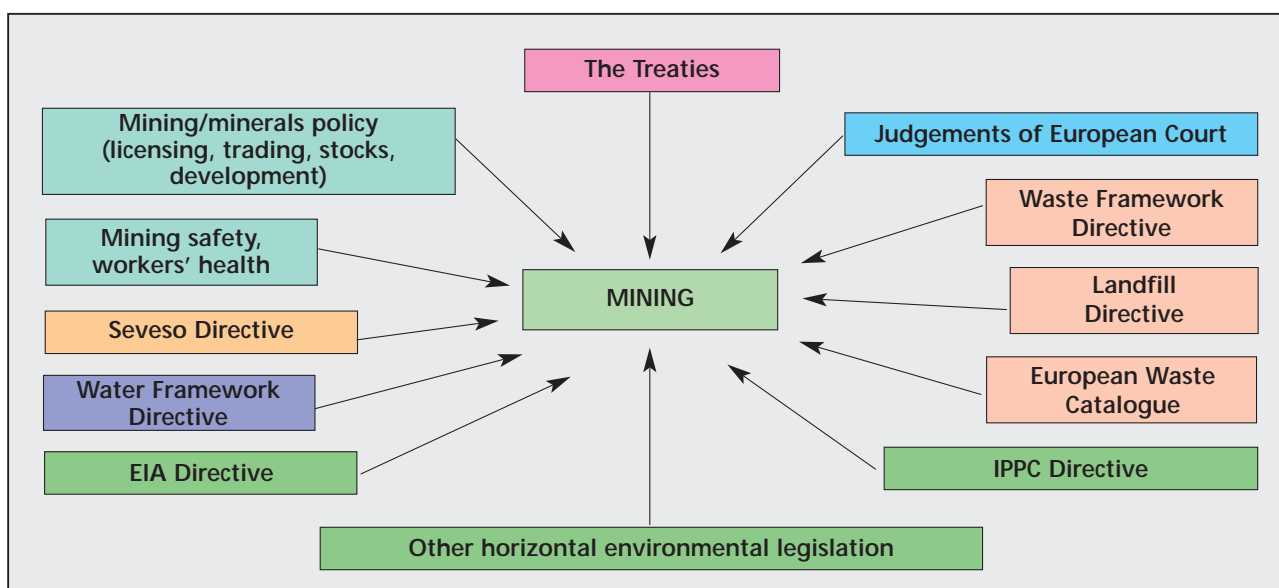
The Treaties

Mining/minerals policy (licensing, trading, stocks, development)

Judgements of European Court

Waste Framework Directive

Mining safety, workers' health

MINING

Landfill Directive

Seveso Directive

Water Framework Directive

European Waste Catalogue

EIA Directive

IPPC Directive

Other horizontal environmental legislation